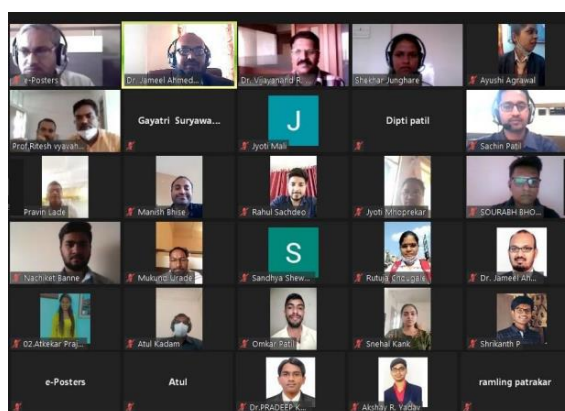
e-Posters
Dr. Jameel Ahmed...
Dr. Vijayanand R...
Shekhar Junghare
Ayushi Agrawal
Prof.Ritesh vyavah...
Gayatri Suryawa...
J
Jyoti Mali
Dipti patil
Sachin Patil
Pravin Lade
Manish Bhise
Rahul Sachdeo
Jyoti Mhoprekar
SOURABH BHO...
Nachiket Banne
Mukund Urade
S
Sandhya Shew...
Rutuja Chougale
Dr. Jameel Ah...
02.Atkekar Praj...
Atul Kadam
Omkar Patil
Snehal Kank
Shrikanth P
e-Posters
Atul
Dr.PRADEEP K...
Akshay R. Yadav
ramling patrakar